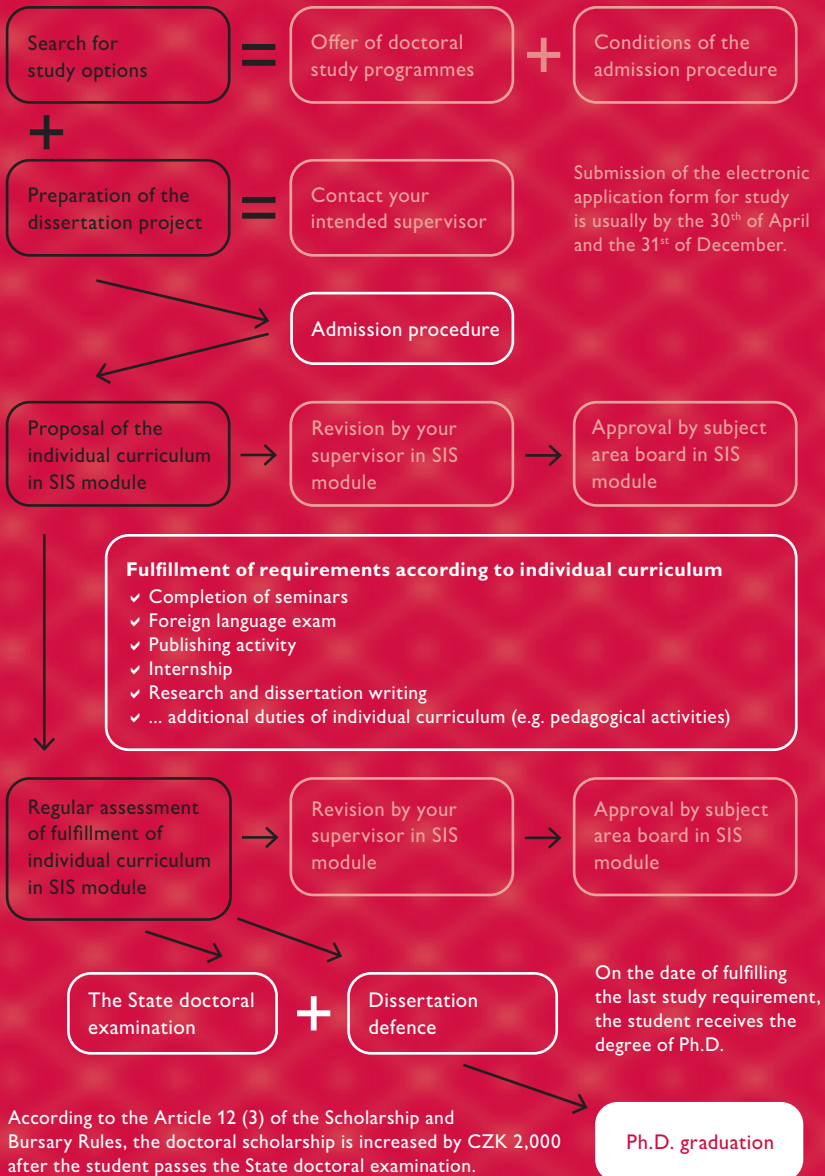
Search for study options

=

Offer of doctoral study programmes

+

Conditions of the admission procedure

+

Preparation of the dissertation project

=

Contact your intended supervisor

Submission of the electronic application form for study is usually by the 30$^{th}$ of April and the 31$^{st}$ of December.

Admission procedure

Proposal of the individual curriculum in SIS module

Revision by your supervisor in SIS module

Approval by subject area board in SIS module

**Fulfillment of requirements according to individual curriculum**
- Completion of seminars
- Foreign language exam
- Publishing activity
- Internship
- Research and dissertation writing
- ... additional duties of individual curriculum (e.g. pedagogical activities)

Regular assessment of fulfillment of individual curriculum in SIS module

Revision by your supervisor in SIS module

Approval by subject area board in SIS module

The State doctoral examination

+

Dissertation defence

On the date of fulfilling the last study requirement, the student receives the degree of Ph.D.

According to the Article 12 (3) of the Scholarship and Bursary Rules, the doctoral scholarship is increased by CZK 2,000 after the student passes the State doctoral examination.

Ph.D. graduation